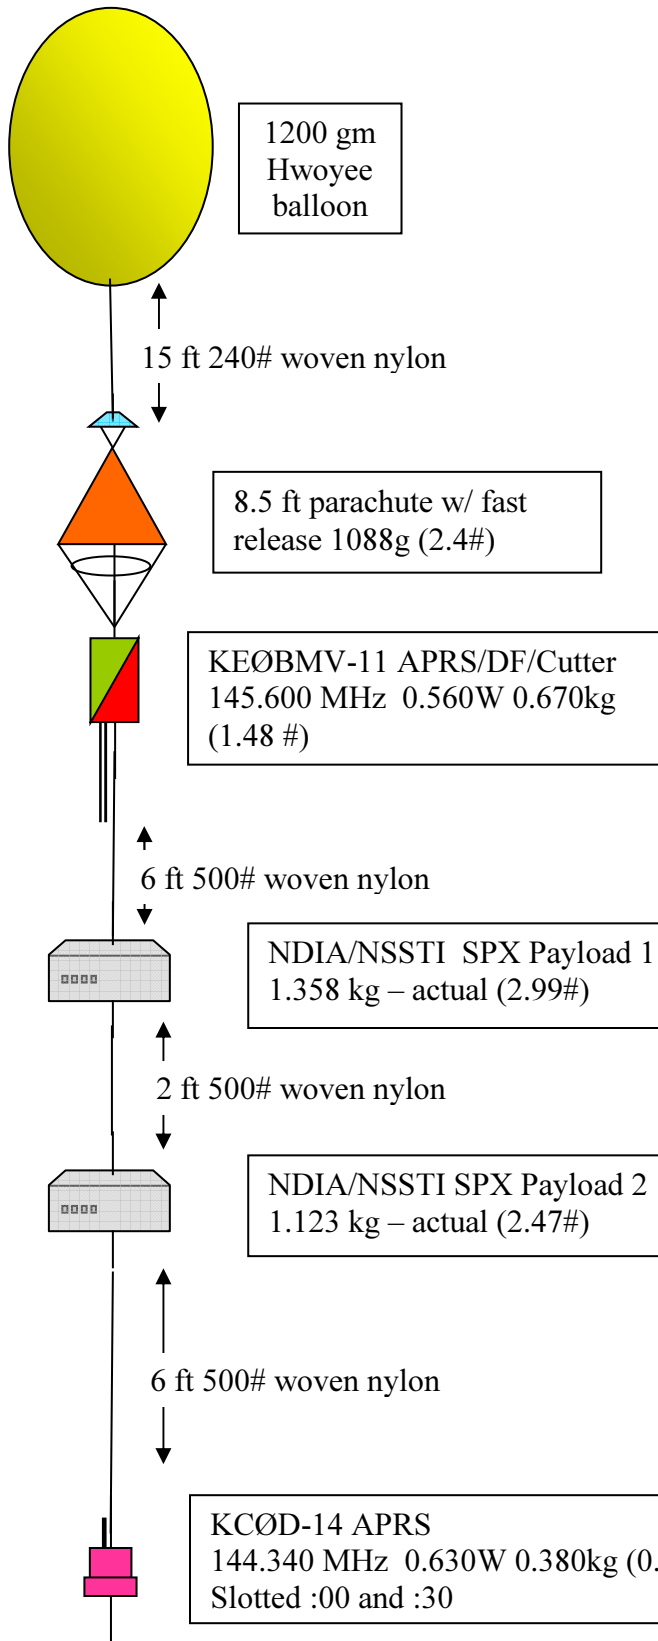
1200 gm Hwoyee balloon

15 ft 240# woven nylon

8.5 ft parachute w/ fast release 1088g (2.4#)

KEØBMV-11 APRS/DF/Cutter
145.600 MHz 0.560W 0.670kg (1.48 #)

6 ft 500# woven nylon

NDIA/NSSTI SPX Payload 1
1.358 kg – actual (2.99#)

2 ft 500# woven nylon

NDIA/NSSTI SPX Payload 2
1.123 kg – actual (2.47#)

6 ft 500# woven nylon

KCØD-14 APRS
144.340 MHz 0.630W 0.380kg (0.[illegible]
Slotted :00 and :30